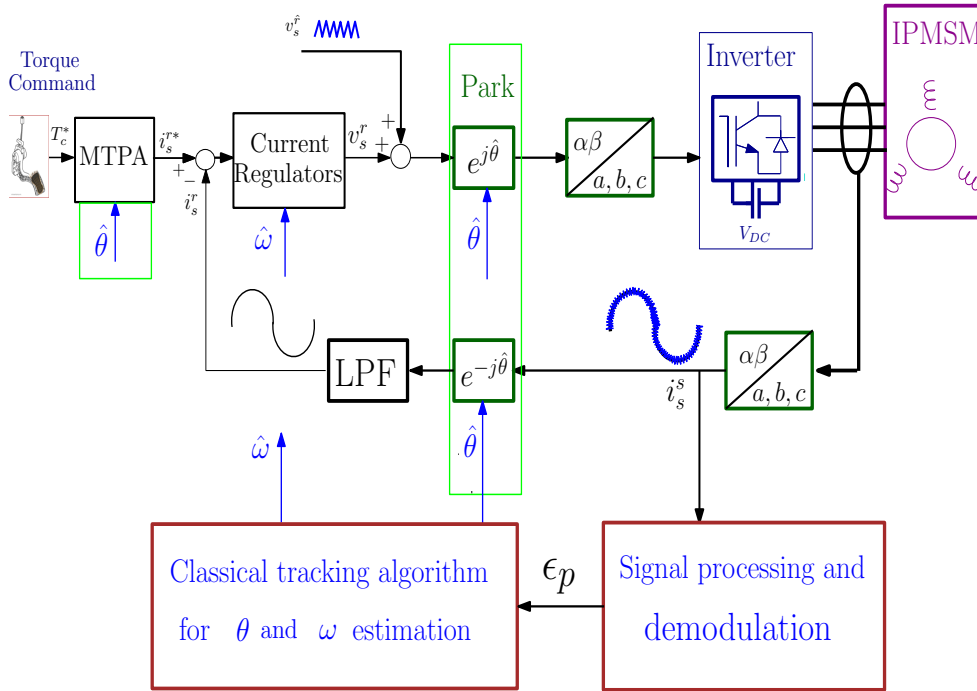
Torque Command

$T_c^*$

MTPA

$\hat{\theta}$

$i_s^{r*}$

+

−

$i_s^r$

Current Regulators

$\hat{\omega}$

$v_s^{\hat{r}}$

$v_s^r$

+

+

Park

$e^{j\hat{\theta}}$

$\hat{\theta}$

$\alpha\beta$

$a,b,c$

Inverter

$V_{DC}$

IPMSM

LPF

$e^{-j\hat{\theta}}$

$\hat{\theta}$

$\hat{\omega}$

$i_s^s$

$\alpha\beta$

$a,b,c$

Classical tracking algorithm for $\theta$ and $\omega$ estimation

$\epsilon_p$

Signal processing and demodulation